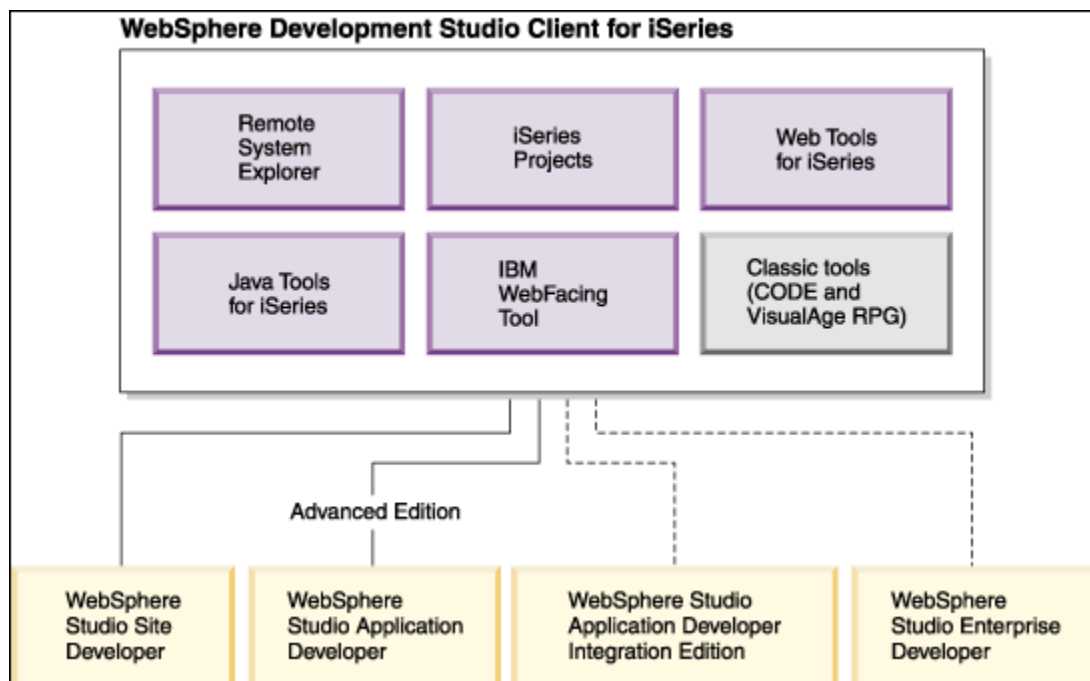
WebSphere Development Studio Client for iSeries

Remote System Explorer

iSeries Projects

Web Tools for iSeries

Java Tools for iSeries

IBM WebFacing Tool

Classic tools (CODE and VisualAge RPG)

Advanced Edition

WebSphere Studio Site Developer

WebSphere Studio Application Developer

WebSphere Studio Application Developer Integration Edition

WebSphere Studio Enterprise Developer